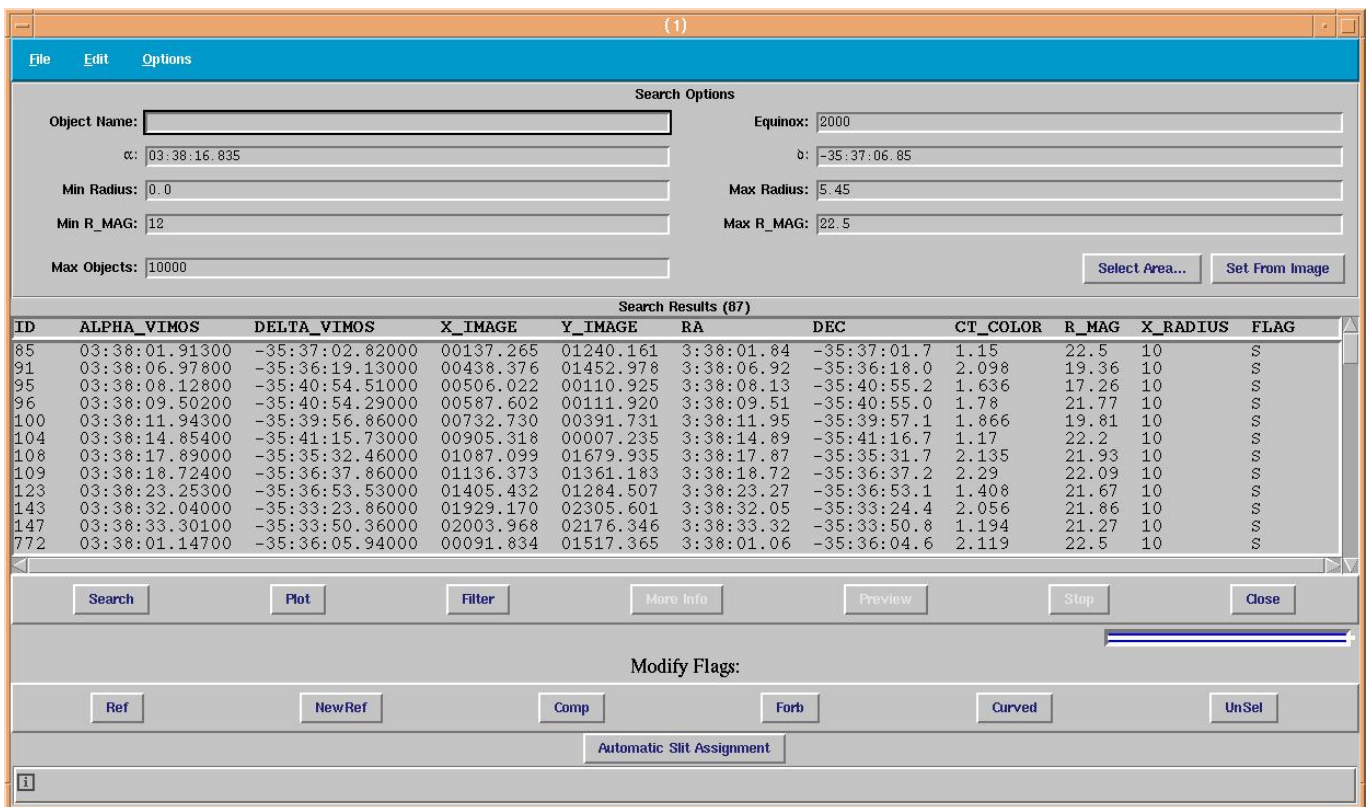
(1)

File Edit Options

Search Options

Object Name:

Equinox: 2000

α: 03:38:16.835

δ: -35:37:06.85

Min Radius: 0.0

Max Radius: 5.45

Min R_MAG: 12

Max R_MAG: 22.5

Max Objects: 10000

Select Area... Set From Image

Search Results (87)

| ID | ALPHA_VIMOS | DELTA_VIMOS | X_IMAGE | Y_IMAGE | RA | DEC | CT_COLOR | R_MAG | X_RADIUS | FLAG |
|---|---|---|---|---|---|---|---|---|---|---|
| 85 | 03:38:01.91300 | -35:37:02.82000 | 00137.265 | 01240.161 | 3:38:01.84 | -35:37:01.7 | 1.15 | 22.5 | 10 | S |
| 91 | 03:38:06.97800 | -35:36:19.13000 | 00438.376 | 01452.978 | 3:38:06.92 | -35:36:18.0 | 2.098 | 19.36 | 10 | S |
| 95 | 03:38:08.12800 | -35:40:54.51000 | 00506.022 | 00110.925 | 3:38:08.13 | -35:40:55.2 | 1.636 | 17.26 | 10 | S |
| 96 | 03:38:09.50200 | -35:40:54.29000 | 00587.602 | 00111.920 | 3:38:09.51 | -35:40:55.0 | 1.78 | 21.77 | 10 | S |
| 100 | 03:38:11.94300 | -35:39:56.86000 | 00732.730 | 00391.731 | 3:38:11.95 | -35:39:57.1 | 1.866 | 19.81 | 10 | S |
| 104 | 03:38:14.85400 | -35:41:15.73000 | 00905.318 | 00007.235 | 3:38:14.89 | -35:41:16.7 | 1.17 | 22.2 | 10 | S |
| 108 | 03:38:17.89000 | -35:35:32.46000 | 01087.099 | 01679.935 | 3:38:17.87 | -35:35:31.7 | 2.135 | 21.93 | 10 | S |
| 109 | 03:38:18.72400 | -35:36:37.86000 | 01136.373 | 01361.183 | 3:38:18.72 | -35:36:37.2 | 2.29 | 22.09 | 10 | S |
| 123 | 03:38:23.25300 | -35:36:53.53000 | 01405.432 | 01284.507 | 3:38:23.27 | -35:36:53.1 | 1.408 | 21.67 | 10 | S |
| 143 | 03:38:32.04000 | -35:33:23.86000 | 01929.170 | 02305.601 | 3:38:32.05 | -35:33:24.4 | 2.056 | 21.86 | 10 | S |
| 147 | 03:38:33.30100 | -35:33:50.36000 | 02003.968 | 02176.346 | 3:38:33.32 | -35:33:50.8 | 1.194 | 21.27 | 10 | S |
| 772 | 03:38:01.14700 | -35:36:05.94000 | 00091.834 | 01517.365 | 3:38:01.06 | -35:36:04.6 | 2.119 | 22.5 | 10 | S |

Search Plot Filter More Info Preview Stop Close

Modify Flags:

Ref NewRef Comp Forb Curved UnSel

Automatic Slit Assignment